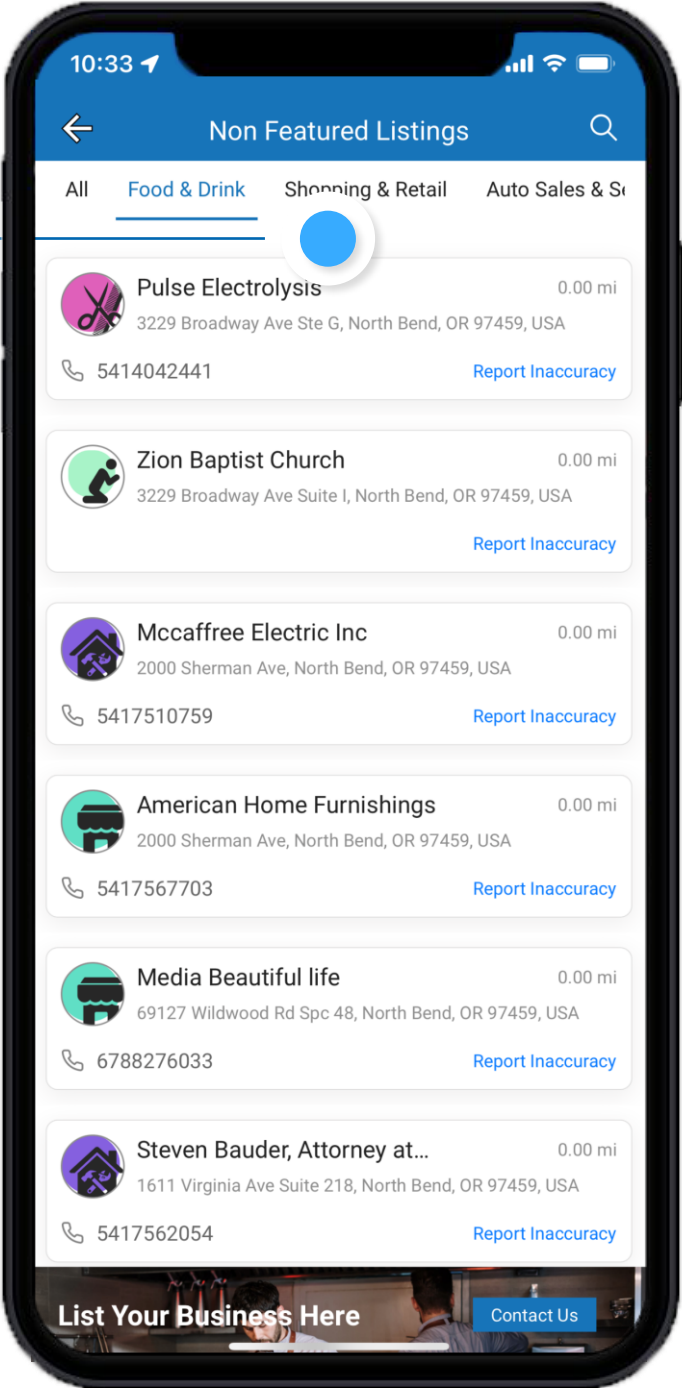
10:33

Non Featured Listings

All Food & Drink Shopping & Retail Auto Sales & S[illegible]

Pulse Electrolysis 0.00 mi
3229 Broadway Ave Ste G, North Bend, OR 97459, USA
5414042441 Report Inaccuracy

Zion Baptist Church 0.00 mi
3229 Broadway Ave Suite I, North Bend, OR 97459, USA
Report Inaccuracy

Mccaffree Electric Inc 0.00 mi
2000 Sherman Ave, North Bend, OR 97459, USA
5417510759 Report Inaccuracy

American Home Furnishings 0.00 mi
2000 Sherman Ave, North Bend, OR 97459, USA
5417567703 Report Inaccuracy

Media Beautiful life 0.00 mi
69127 Wildwood Rd Spc 48, North Bend, OR 97459, USA
6788276033 Report Inaccuracy

Steven Bauder, Attorney at... 0.00 mi
1611 Virginia Ave Suite 218, North Bend, OR 97459, USA
5417562054 Report Inaccuracy

List Your Business Here Contact Us